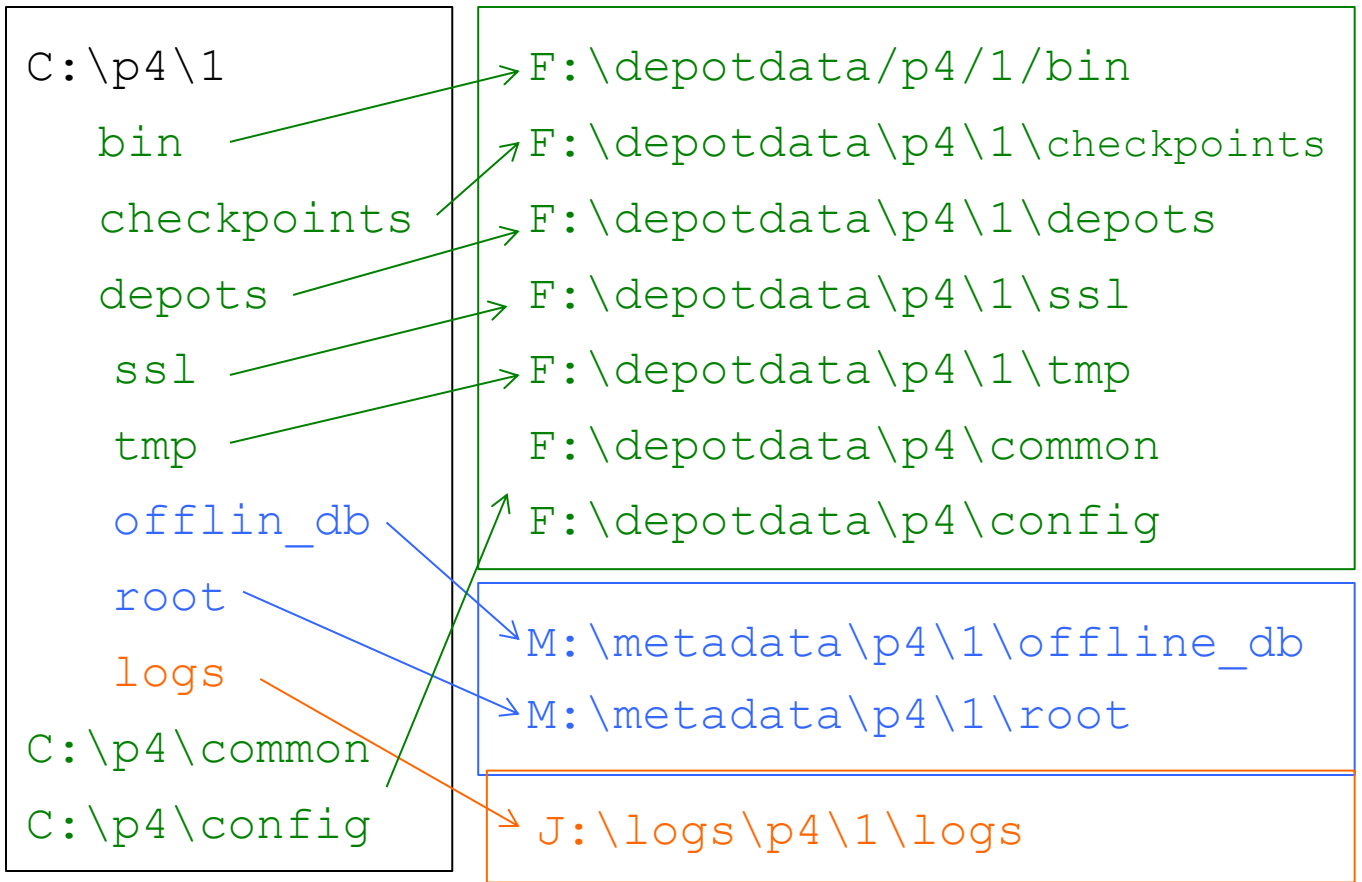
C:\p4\1
bin
checkpoints
depots
ssl
tmp
offlin_db
root
logs
C:\p4\common
C:\p4\config

F:\depotdata/p4/1/bin
F:\depotdata\p4\1\checkpoints
F:\depotdata\p4\1\depots
F:\depotdata\p4\1\ssl
F:\depotdata\p4\1\tmp
F:\depotdata\p4\common
F:\depotdata\p4\config

M:\metadata\p4\1\offline_db
M:\metadata\p4\1\root

J:\logs\p4\1\logs